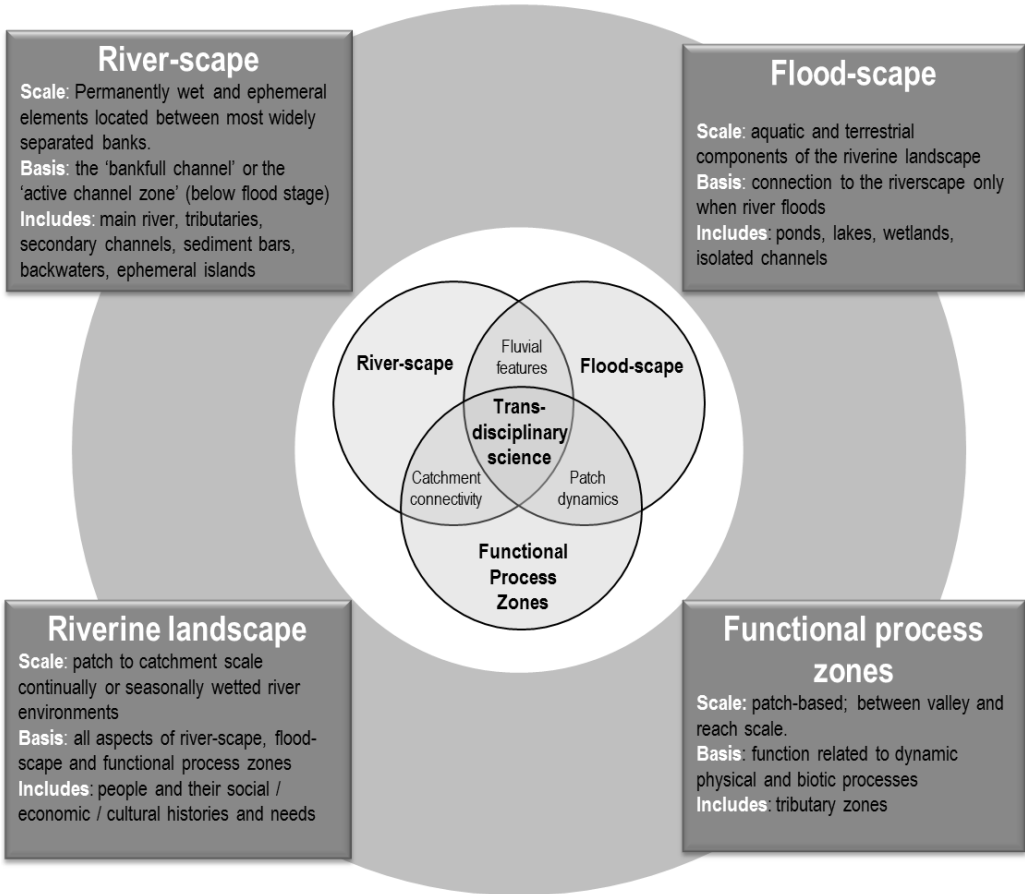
River-scape

Scale: Permanently wet and ephemeral elements located between most widely separated banks.
Basis: the 'bankfull channel' or the 'active channel zone' (below flood stage)
Includes: main river, tributaries, secondary channels, sediment bars, backwaters, ephemeral islands

Flood-scape

Scale: aquatic and terrestrial components of the riverine landscape
Basis: connection to the riverscape only when river floods
Includes: ponds, lakes, wetlands, isolated channels

River-scape

Fluvial features

Flood-scape

Trans-disciplinary science

Catchment connectivity

Patch dynamics

Functional Process Zones

Riverine landscape

Scale: patch to catchment scale continually or seasonally wetted river environments
Basis: all aspects of river-scape, flood-scape and functional process zones
Includes: people and their social / economic / cultural histories and needs

Functional process zones

Scale: patch-based; between valley and reach scale.
Basis: function related to dynamic physical and biotic processes
Includes: tributary zones